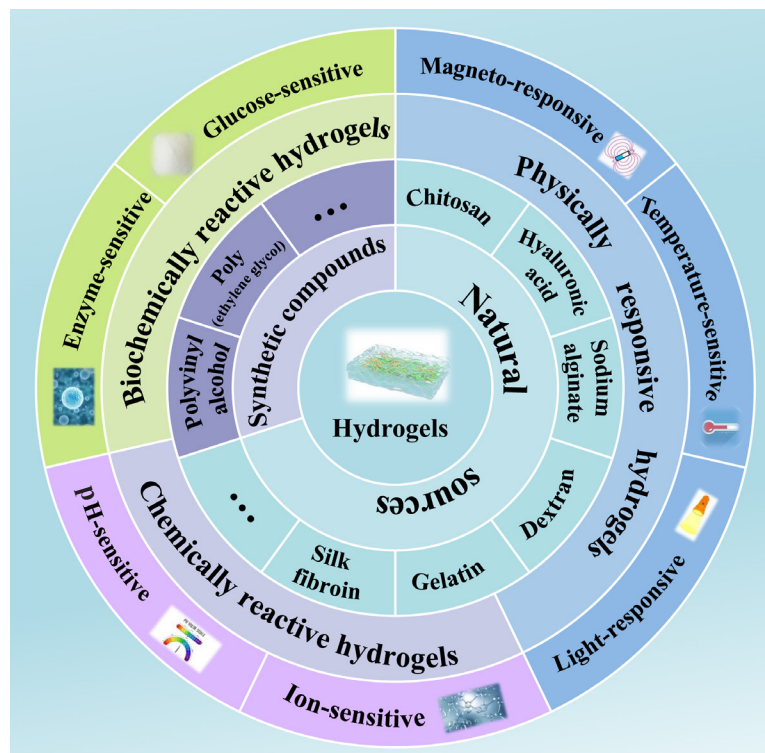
Hydrogels

Natural sources

Chitosan

Hyaluronic acid

Sodium alginate

Dextran

Gelatin

Silk fibroin

...

Synthetic compounds

Polyvinyl alcohol

Poly (ethylene glycol)

...

Biochemically reactive hydrogels

Physically responsive hydrogels

Chemically reactive hydrogels

Glucose-sensitive

Enzyme-sensitive

Magneto-responsive

Temperature-sensitive

Light-responsive

PH-sensitive

Ion-sensitive